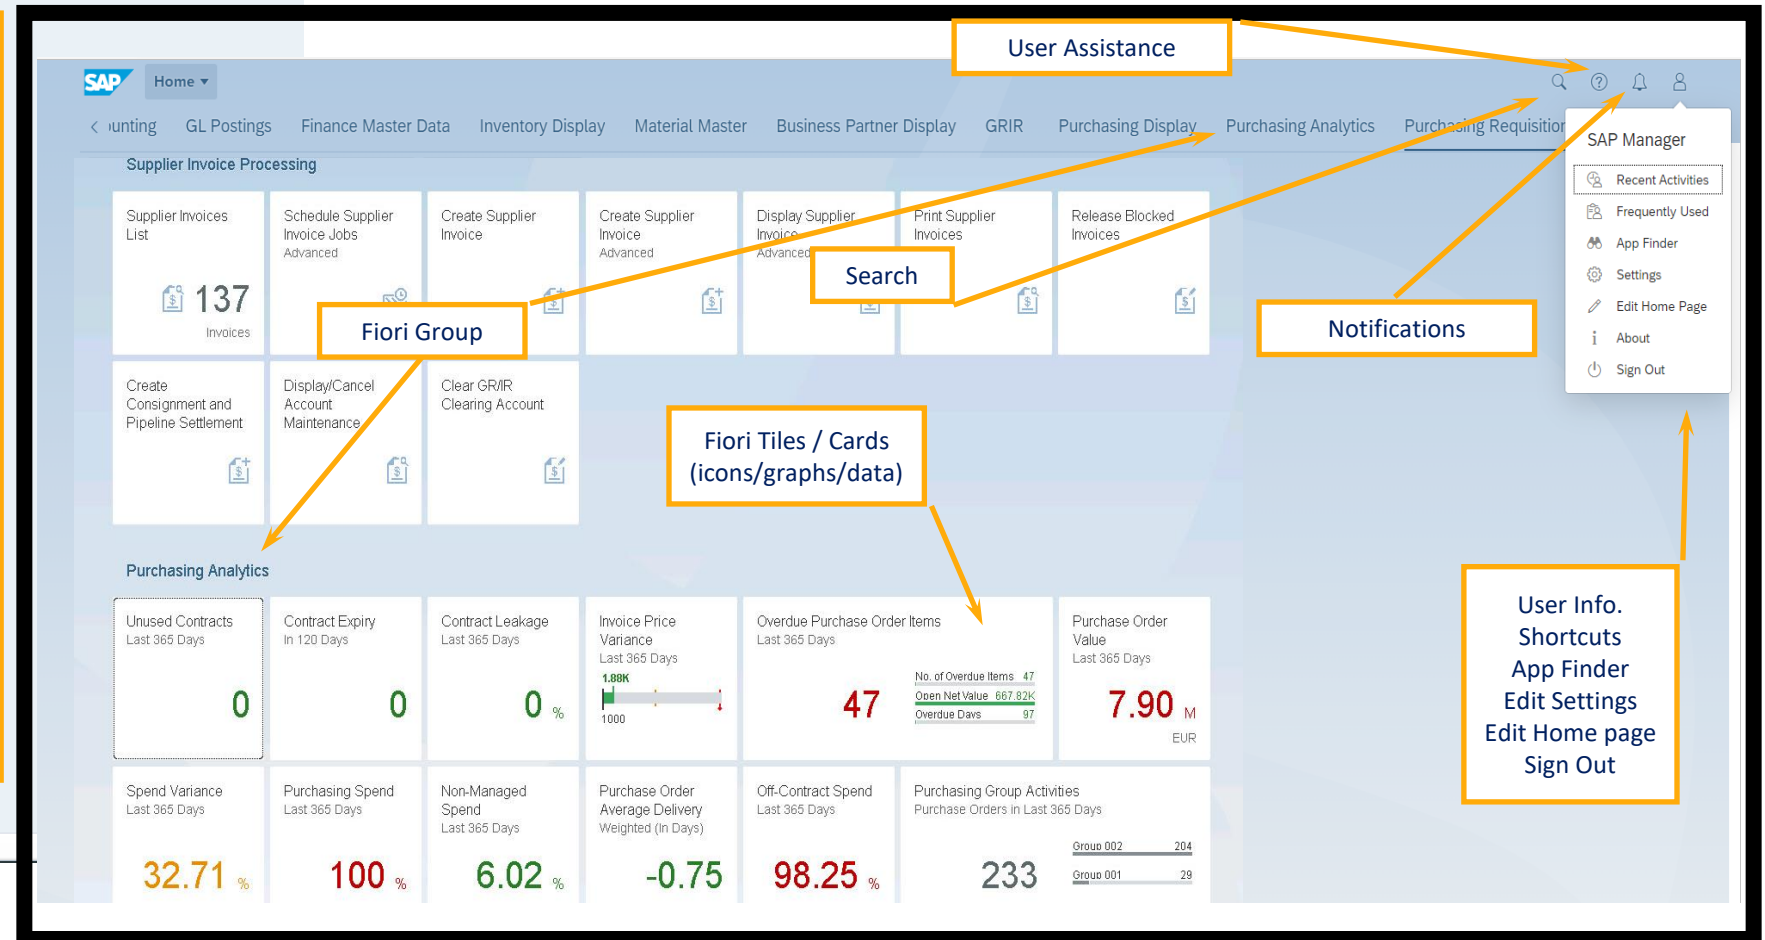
User Assistance

SAP Home

‹ ›unting GL Postings Finance Master Data Inventory Display Material Master Business Partner Display GRIR Purchasing Display Purchasing Analytics Purchasing Requisitio

SAP Manager
Recent Activities
Frequently Used
App Finder
Settings
Edit Home Page
About
Sign Out

Supplier Invoice Processing

Supplier Invoices List
137
Invoices

Schedule Supplier Invoice Jobs
Advanced

Create Supplier Invoice

Create Supplier Invoice
Advanced

Display Supplier Invoice
Advanced

Print Supplier Invoices

Release Blocked Invoices

Search

Fiori Group

Notifications

Create Consignment and Pipeline Settlement

Display/Cancel Account Maintenance

Clear GR/IR Clearing Account

Fiori Tiles / Cards (icons/graphs/data)

Purchasing Analytics

Unused Contracts
Last 365 Days
0

Contract Expiry
In 120 Days
0

Contract Leakage
Last 365 Days
0 %

Invoice Price Variance
Last 365 Days
1.88K
1000

Overdue Purchase Order Items
Last 365 Days
47
No. of Overdue Items 47
Open Net Value 667.82K
Overdue Days 97

Purchase Order Value
Last 365 Days
7.90 M
EUR

User Info.
Shortcuts
App Finder
Edit Settings
Edit Home page
Sign Out

Spend Variance
Last 365 Days
32.71 %

Purchasing Spend
Last 365 Days
100 %

Non-Managed Spend
Last 365 Days
6.02 %

Purchase Order Average Delivery
Weighted (In Days)
-0.75

Off-Contract Spend
Last 365 Days
98.25 %

Purchasing Group Activities
Purchase Orders in Last 365 Days
233
Group 002 204
Group 001 29